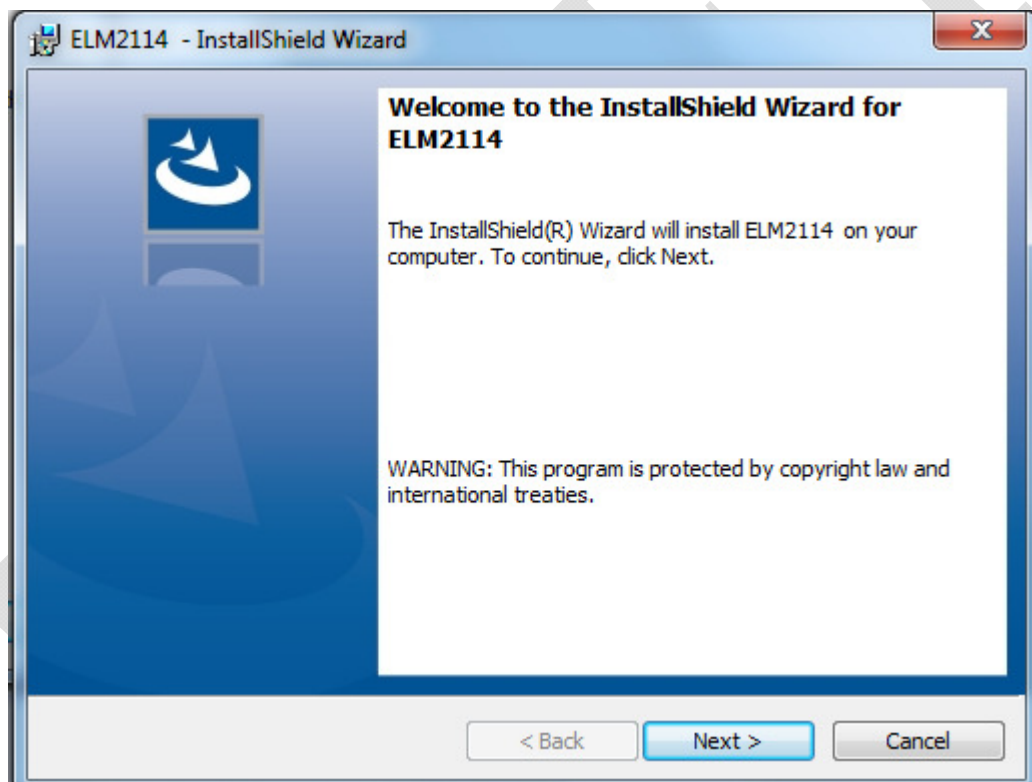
ELM2114 - InstallShield Wizard

Welcome to the InstallShield Wizard for ELM2114

The InstallShield(R) Wizard will install ELM2114 on your computer. To continue, click Next.

WARNING: This program is protected by copyright law and international treaties.

< Back

Next >

Cancel